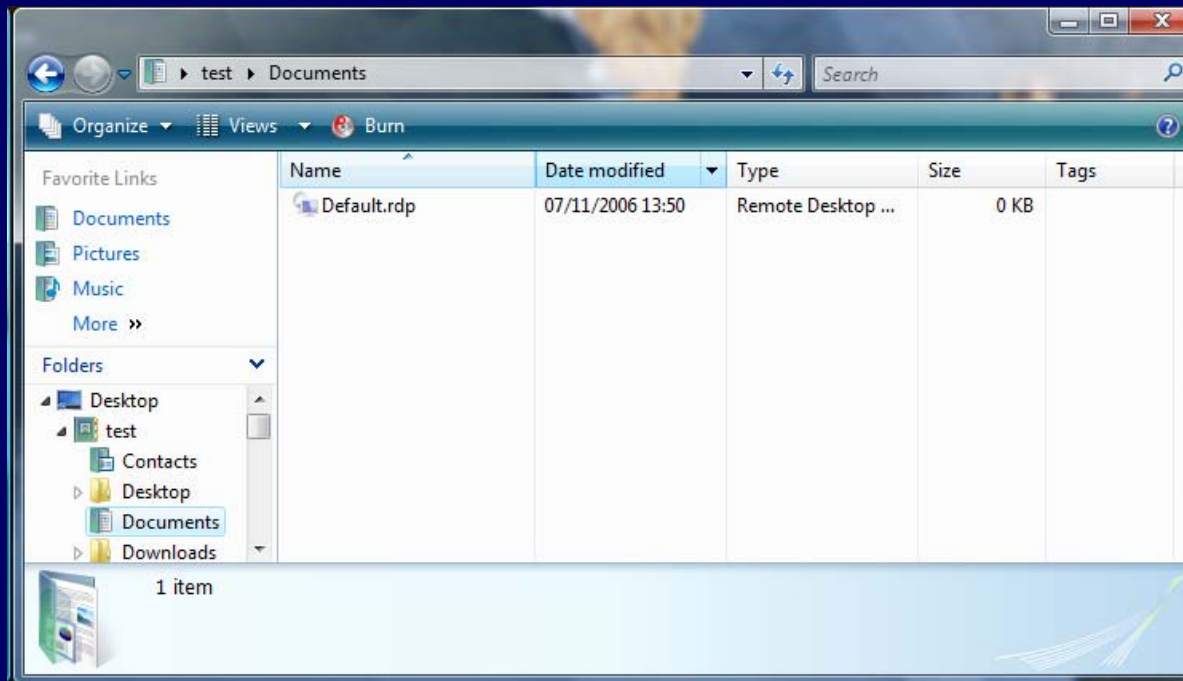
▸ test ▸ Documents

Search

Organize ▾ Views ▾ Burn

Favorite Links

Documents

Pictures

Music

More »

Folders

Desktop

test

Contacts

Desktop

Documents

Downloads

| Name | Date modified | Type | Size | Tags |
|---|---|---|---|---|
| Default.rdp | 07/11/2006 13:50 | Remote Desktop ... | 0 KB | |

1 item